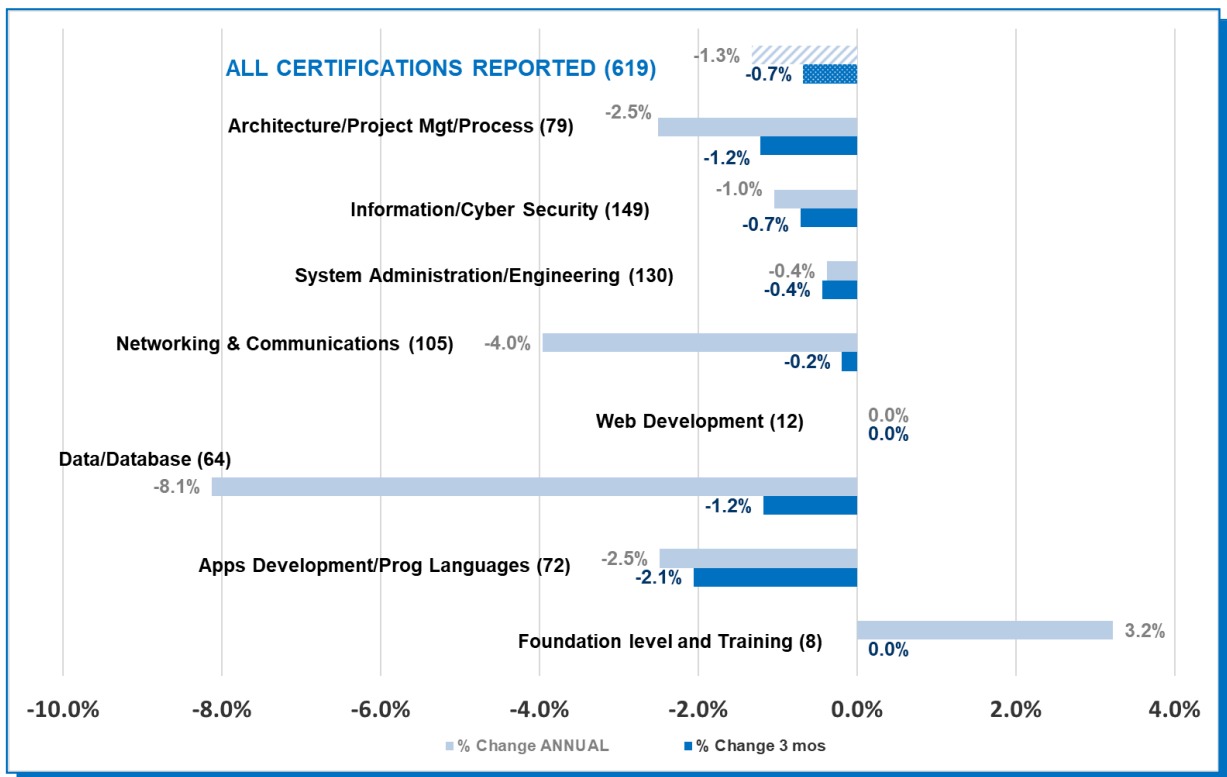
ALL CERTIFICATIONS REPORTED (619)
-1.3%
-0.7%

Architecture/Project Mgt/Process (79)
-2.5%
-1.2%

Information/Cyber Security (149)
-1.0%
-0.7%

System Administration/Engineering (130)
-0.4%
-0.4%

Networking & Communications (105)
-4.0%
-0.2%

Web Development (12)
0.0%
0.0%

Data/Database (64)
-8.1%
-1.2%

Apps Development/Prog Languages (72)
-2.5%
-2.1%

Foundation level and Training (8)
3.2%
0.0%

-10.0% -8.0% -6.0% -4.0% -2.0% 0.0% 2.0% 4.0%

% Change ANNUAL
% Change 3 mos